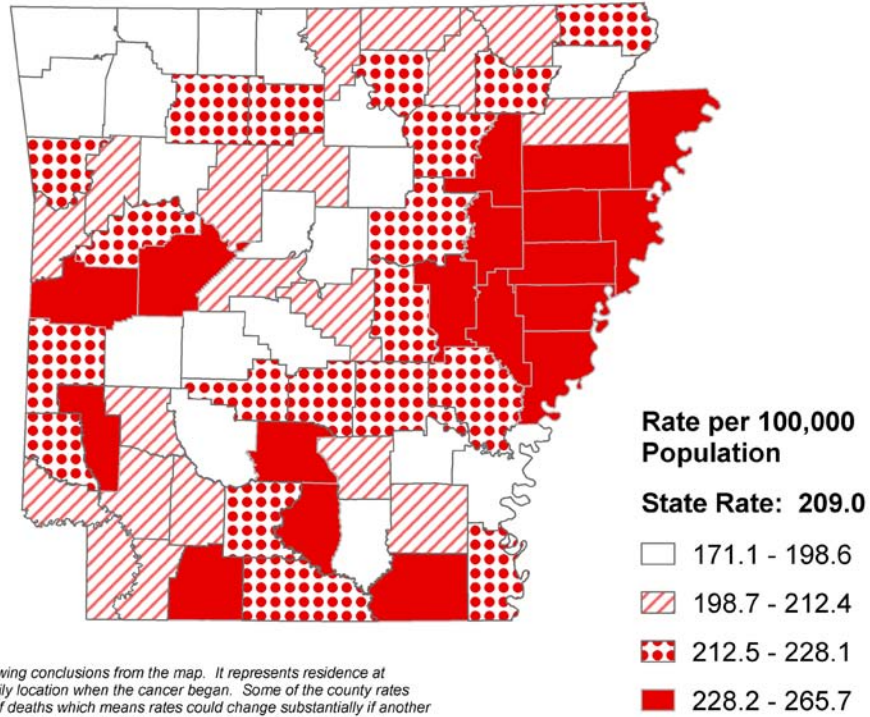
Rate per 100,000 Population

State Rate: 209.0

171.1 - 198.6

198.7 - 212.4

212.5 - 228.1

228.2 - 265.7

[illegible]wing conclusions from the map. It represents residence at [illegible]ily location when the cancer began. Some of the county rates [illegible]f deaths which means rates could change substantially if another